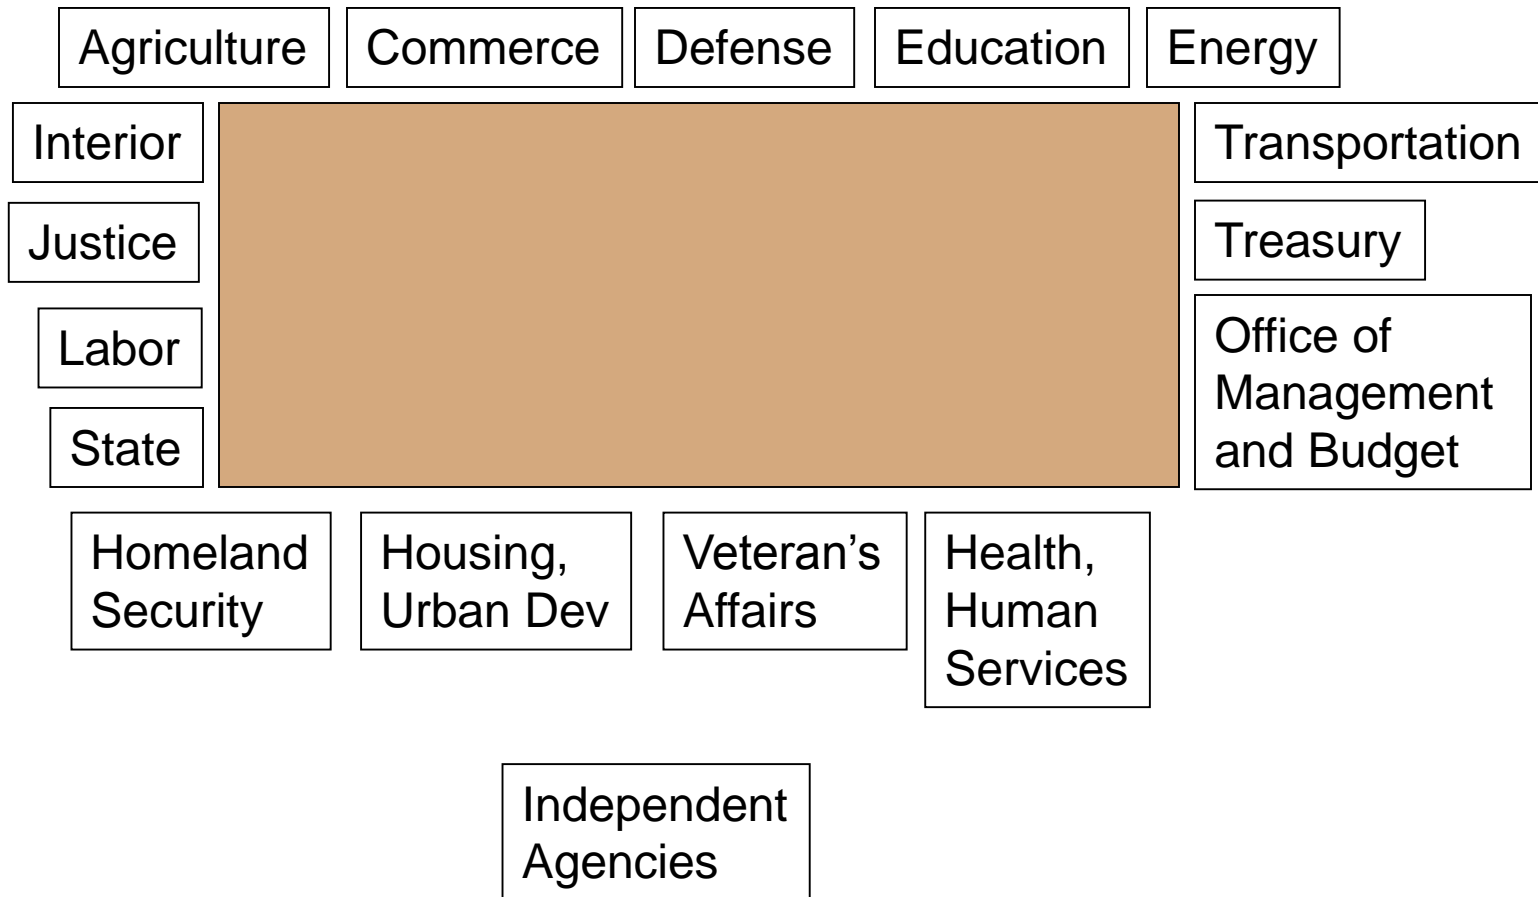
Agriculture

Commerce

Defense

Education

Energy

Interior

Justice

Labor

State

Transportation

Treasury

Office of Management and Budget

Homeland Security

Housing, Urban Dev

Veteran’s Affairs

Health, Human Services

Independent Agencies